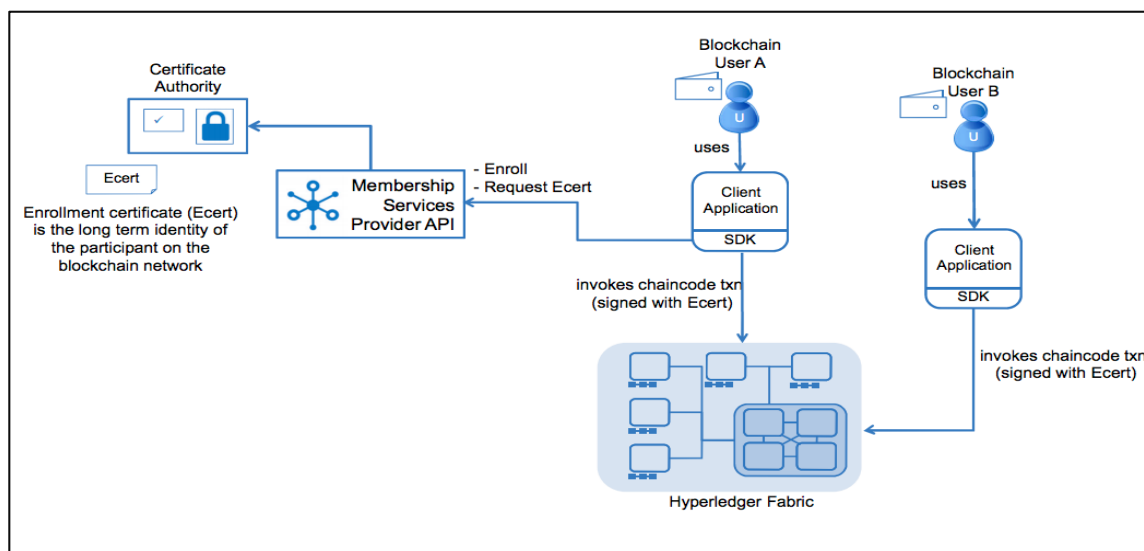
Certificate Authority

Ecert

Enrollment certificate (Ecert) is the long term identity of the participant on the blockchain network

Membership Services Provider API

- Enroll
- Request Ecert

Blockchain User A

U

uses

Client Application

SDK

invokes chaincode txn (signed with Ecert)

Blockchain User B

U

uses

Client Application

SDK

invokes chaincode txn (signed with Ecert)

Hyperledger Fabric